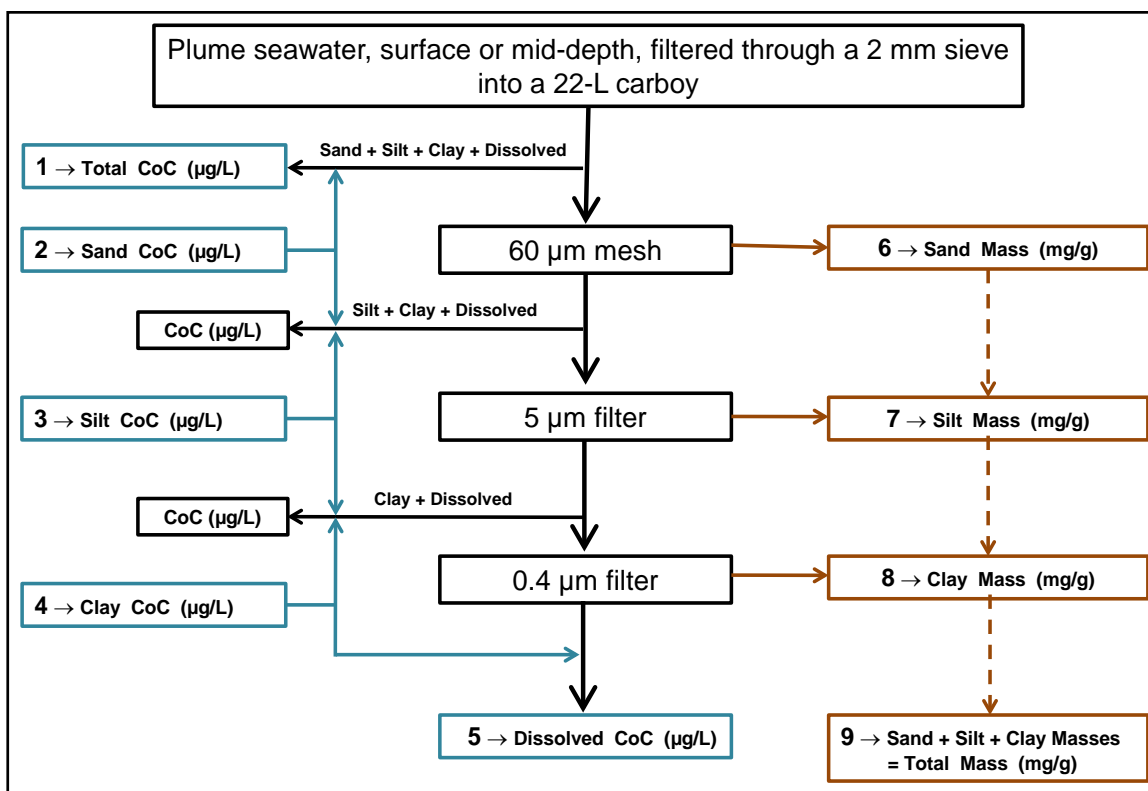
Plume seawater, surface or mid-depth, filtered through a 2 mm sieve into a 22-L carboy

Sand + Silt + Clay + Dissolved

1 → Total CoC (µg/L)

2 → Sand CoC (µg/L)

60 µm mesh

6 → Sand Mass (mg/g)

Silt + Clay + Dissolved

CoC (µg/L)

3 → Silt CoC (µg/L)

5 µm filter

7 → Silt Mass (mg/g)

Clay + Dissolved

CoC (µg/L)

0.4 µm filter

8 → Clay Mass (mg/g)

4 → Clay CoC (µg/L)

5 → Dissolved CoC (µg/L)

9 → Sand + Silt + Clay Masses = Total Mass (mg/g)